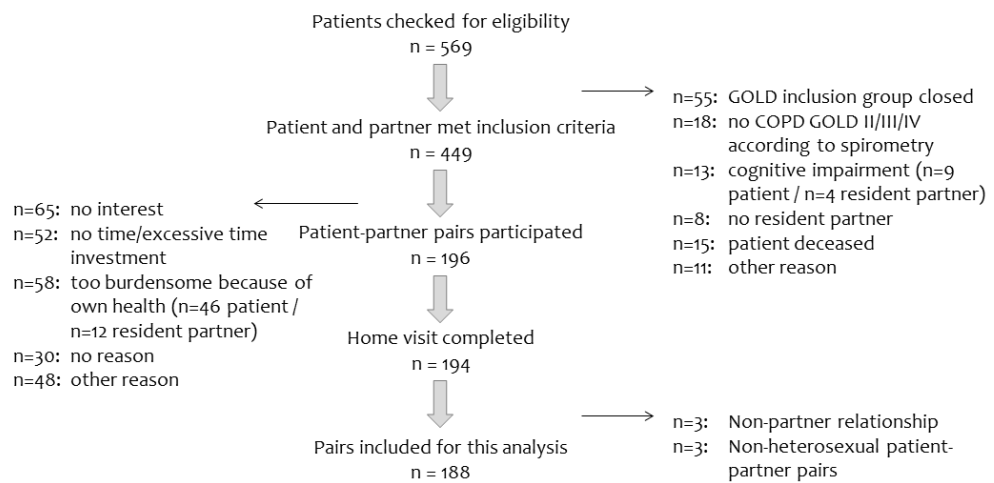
Patients checked for eligibility
n = 569

n=55: GOLD inclusion group closed
n=18: no COPD GOLD II/III/IV according to spirometry
n=13: cognitive impairment (n=9 patient / n=4 resident partner)
n=8: no resident partner
n=15: patient deceased
n=11: other reason

Patient and partner met inclusion criteria
n = 449

n=65: no interest
n=52: no time/excessive time investment
n=58: too burdensome because of own health (n=46 patient / n=12 resident partner)
n=30: no reason
n=48: other reason

Patient-partner pairs participated
n = 196

Home visit completed
n = 194

n=3: Non-partner relationship
n=3: Non-heterosexual patient-partner pairs

Pairs included for this analysis
n = 188